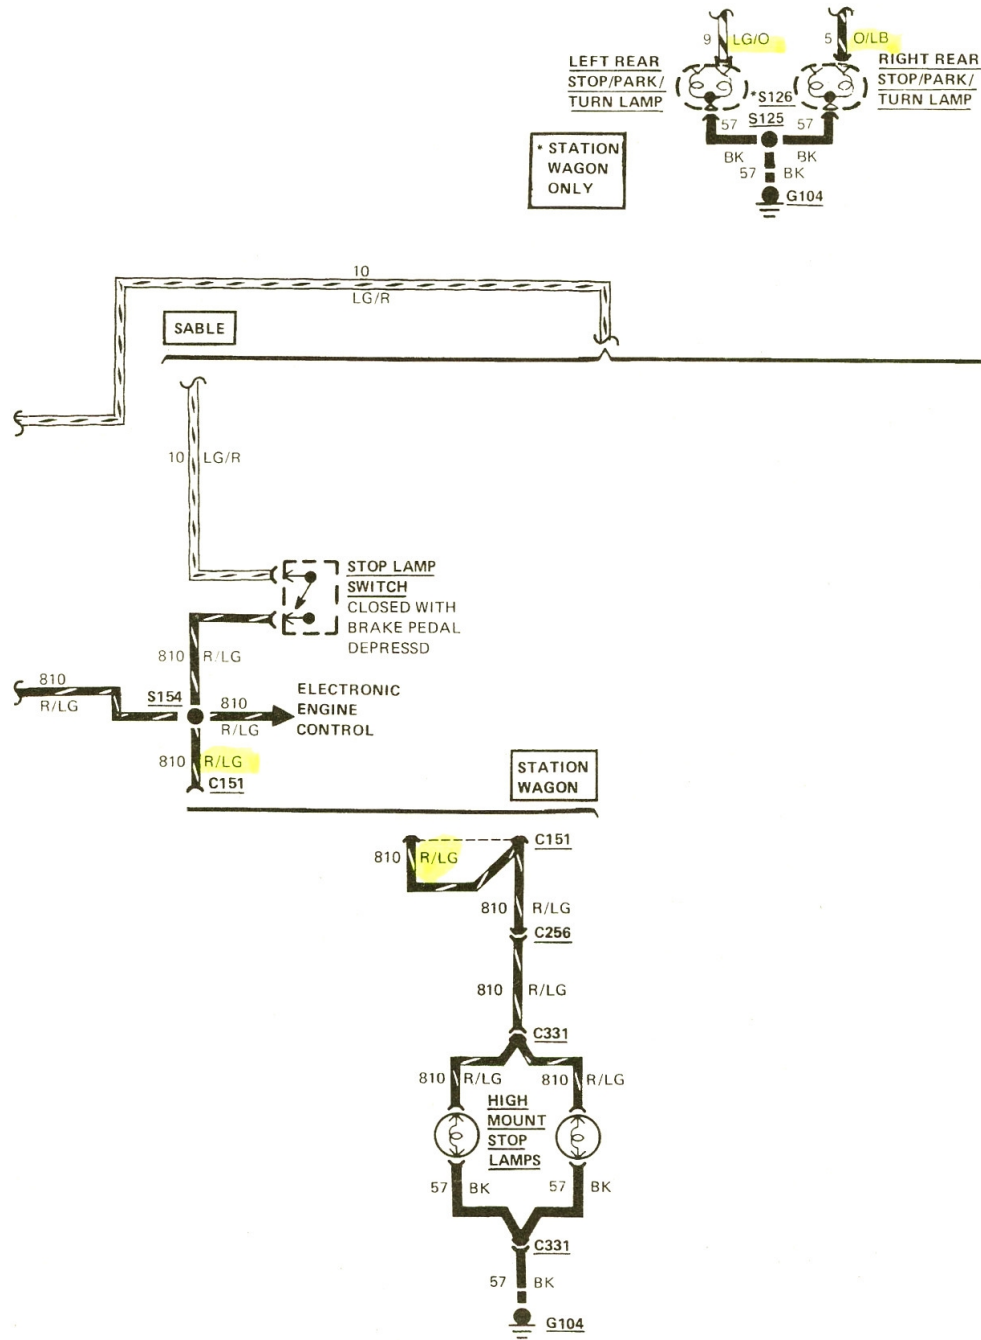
9 LG/O
5 O/LB
LEFT REAR STOP/PARK/ TURN LAMP
RIGHT REAR STOP/PARK/ TURN LAMP
*S126
57 S125 57
BK BK
57 BK
G104
* STATION WAGON ONLY

10
LG/R
SABLE

10 LG/R

STOP LAMP SWITCH CLOSED WITH BRAKE PEDAL DEPRESSD

810 R/LG
810 R/LG
S154
810 R/LG
ELECTRONIC ENGINE CONTROL
810 R/LG
C151

STATION WAGON

810 R/LG
C151
810 R/LG
C256
810 R/LG
C331
810 R/LG 810 R/LG
HIGH MOUNT STOP LAMPS
57 BK 57 BK
C331
57 BK
G104